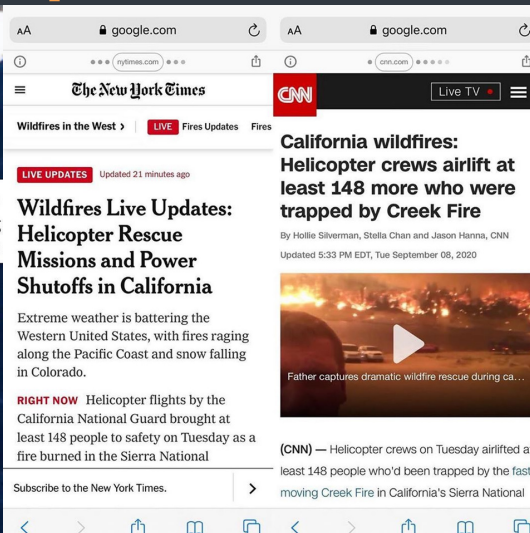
AA google.com

nytimes.com

The New York Times

Wildfires in the West › LIVE Fires Updates Fires

LIVE UPDATES Updated 21 minutes ago

Wildfires Live Updates: Helicopter Rescue Missions and Power Shutoffs in California

Extreme weather is battering the Western United States, with fires raging along the Pacific Coast and snow falling in Colorado.

RIGHT NOW Helicopter flights by the California National Guard brought at least 148 people to safety on Tuesday as a fire burned in the Sierra National

Subscribe to the New York Times. ›

AA google.com

cnn.com

CNN Live TV

California wildfires: Helicopter crews airlift at least 148 more who were trapped by Creek Fire

By Hollie Silverman, Stella Chan and Jason Hanna, CNN

Updated 5:33 PM EDT, Tue September 08, 2020

Father captures dramatic wildfire rescue during ca...

(CNN) — Helicopter crews on Tuesday airlifted a least 148 people who'd been trapped by the fast moving Creek Fire in California's Sierra National